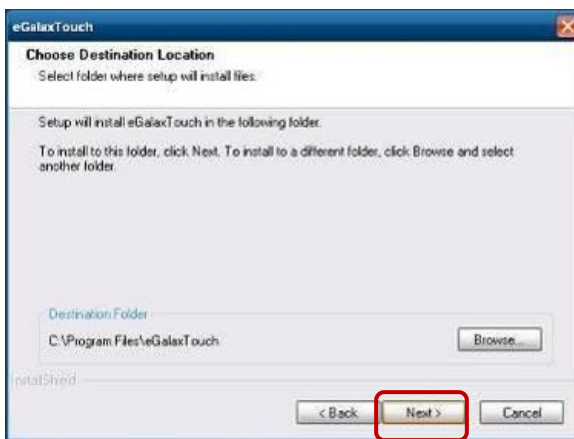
eGalaxTouch

Choose Destination Location
Select folder where setup will install files.

Setup will install eGalaxTouch in the following folder.

To install to this folder, click Next. To install to a different folder, click Browse and select another folder.

Destination Folder
C:\Program Files\eGalaxTouch

Browse...

InstallShield

< Back

Next >

Cancel